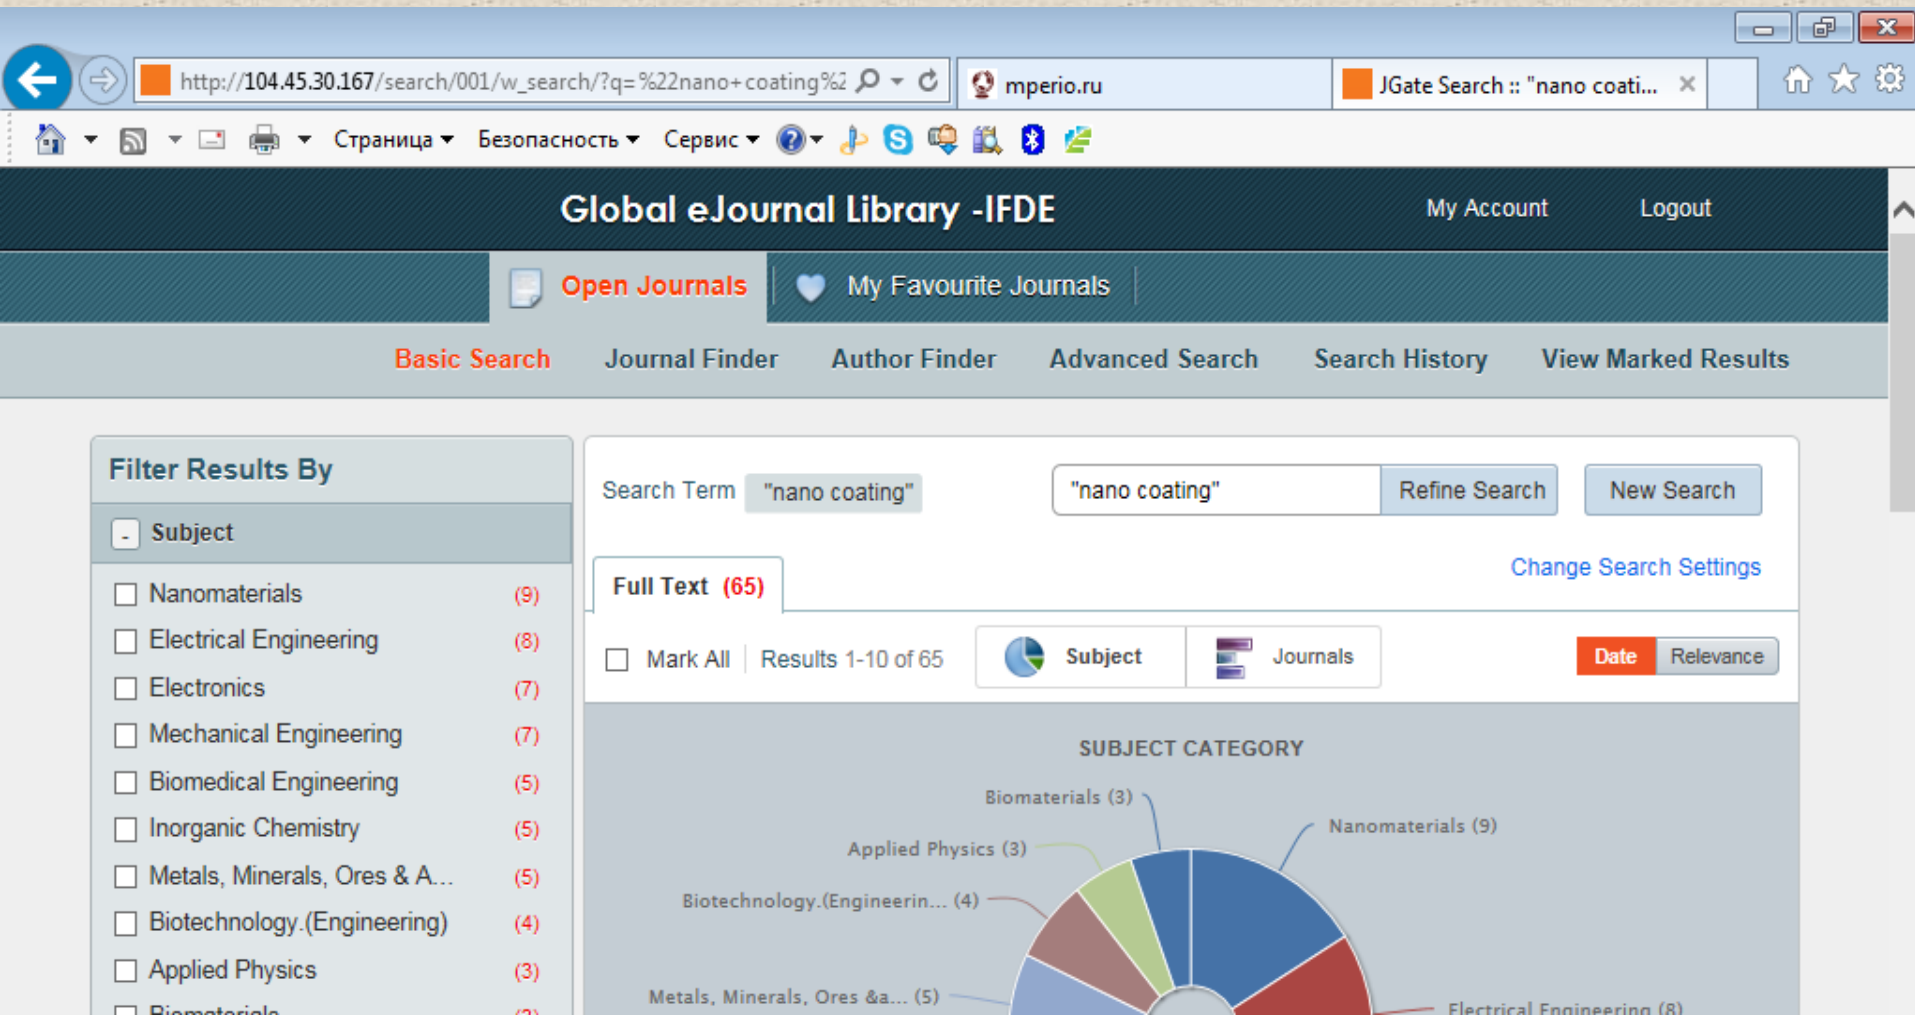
http://104.45.30.167/search/001/w_search/?q=%22nano+coating%2

mperio.ru

JGate Search :: "nano coati...

Страница Безопасность Сервис

Global eJournal Library -IFDE

My Account

Logout

Open Journals

My Favourite Journals

Basic Search

Journal Finder

Author Finder

Advanced Search

Search History

View Marked Results

Filter Results By

- Subject

Nanomaterials (9)

Electrical Engineering (8)

Electronics (7)

Mechanical Engineering (7)

Biomedical Engineering (5)

Inorganic Chemistry (5)

Metals, Minerals, Ores & A... (5)

Biotechnology.(Engineering) (4)

Applied Physics (3)

Biomaterials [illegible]

Search Term "nano coating"

"nano coating"

Refine Search

New Search

Change Search Settings

Full Text (65)

Mark All

Results 1-10 of 65

Subject

Journals

Date

Relevance

SUBJECT CATEGORY

Biomaterials (3)

Nanomaterials (9)

Applied Physics (3)

Biotechnology.(Engineerin... (4)

Metals, Minerals, Ores &a... (5)

Electrical Engineering (8)